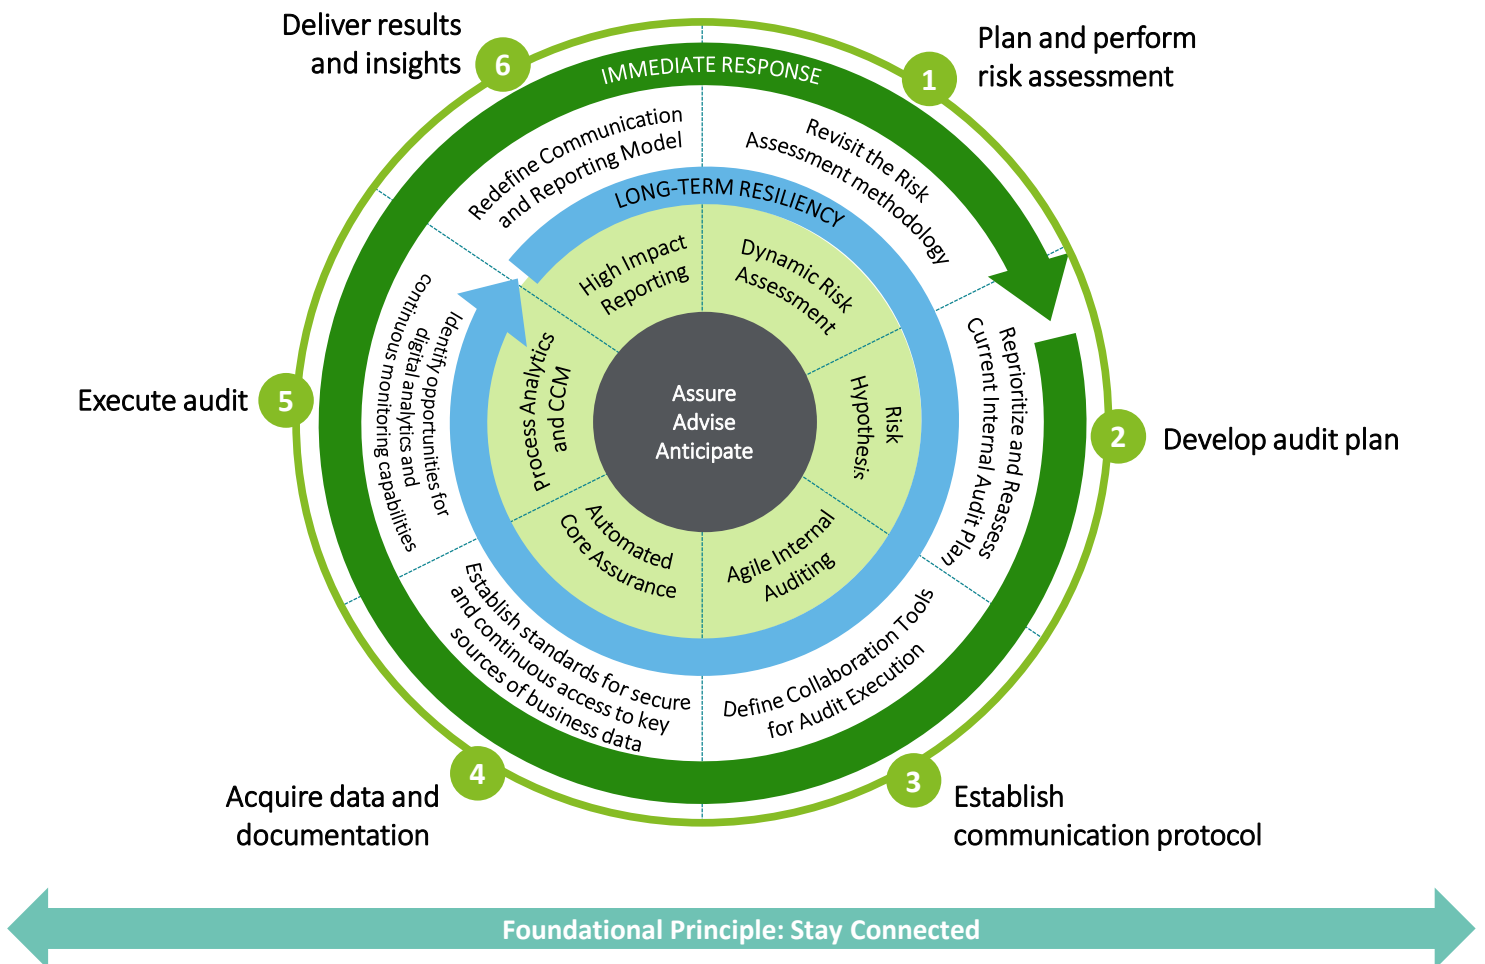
Deliver results and insights
6
IMMEDIATE RESPONSE
1
Plan and perform risk assessment

Redefine Communication and Reporting Model
Revisit the Risk Assessment methodology

LONG-TERM RESILIENCY

High Impact Reporting
Dynamic Risk Assessment

Execute audit
5
Identify opportunities for digital analytics and continuous monitoring capabilities
Process Analytics and CCM
Assure
Advise
Anticipate
Risk Hypothesis
Reprioritize and Reassess Current Internal Audit Plan
2
Develop audit plan

Automated Core Assurance
Agile Internal Auditing

Establish standards for secure and continuous access to key sources of business data
Define Collaboration Tools for Audit Execution

4
Acquire data and documentation
3
Establish communication protocol

Foundational Principle: Stay Connected